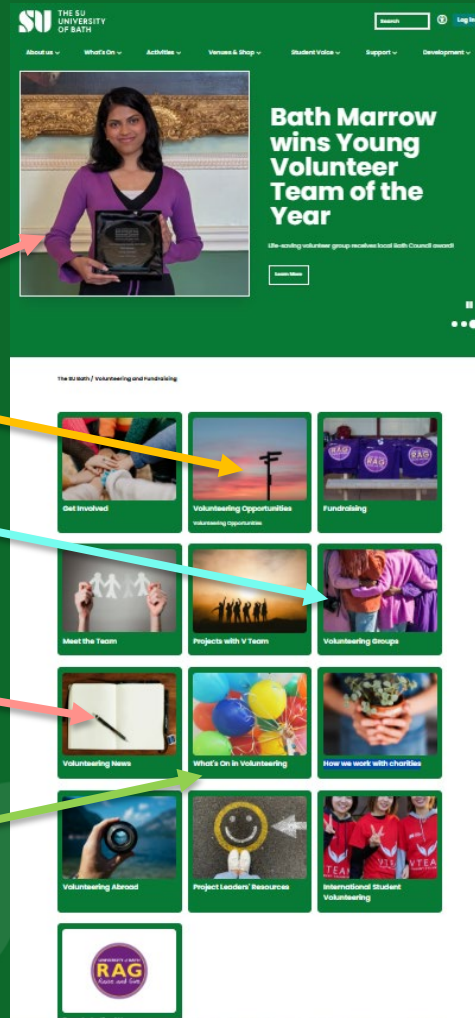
SU THE SU UNIVERSITY OF BATH

Search

Log in

About us What's On Activities Venues & Shop Student Voice Support Development

Bath Marrow wins Young Volunteer Team of the Year

Life-saving volunteer group receives local Bath Council award

Learn More

The SU Bath / Volunteering and Fundraising

Get Involved

Volunteering Opportunities
Volunteering Opportunities

RAG

Fundraising

Meet the Team

Projects with V Team

Volunteering Groups

Volunteering News

What's On in Volunteering

How we work with charities

Volunteering Abroad

Project Leaders' Resources

TEAM

International Student Volunteering

UNIVERSITY OF BATH RAG Raise and Give